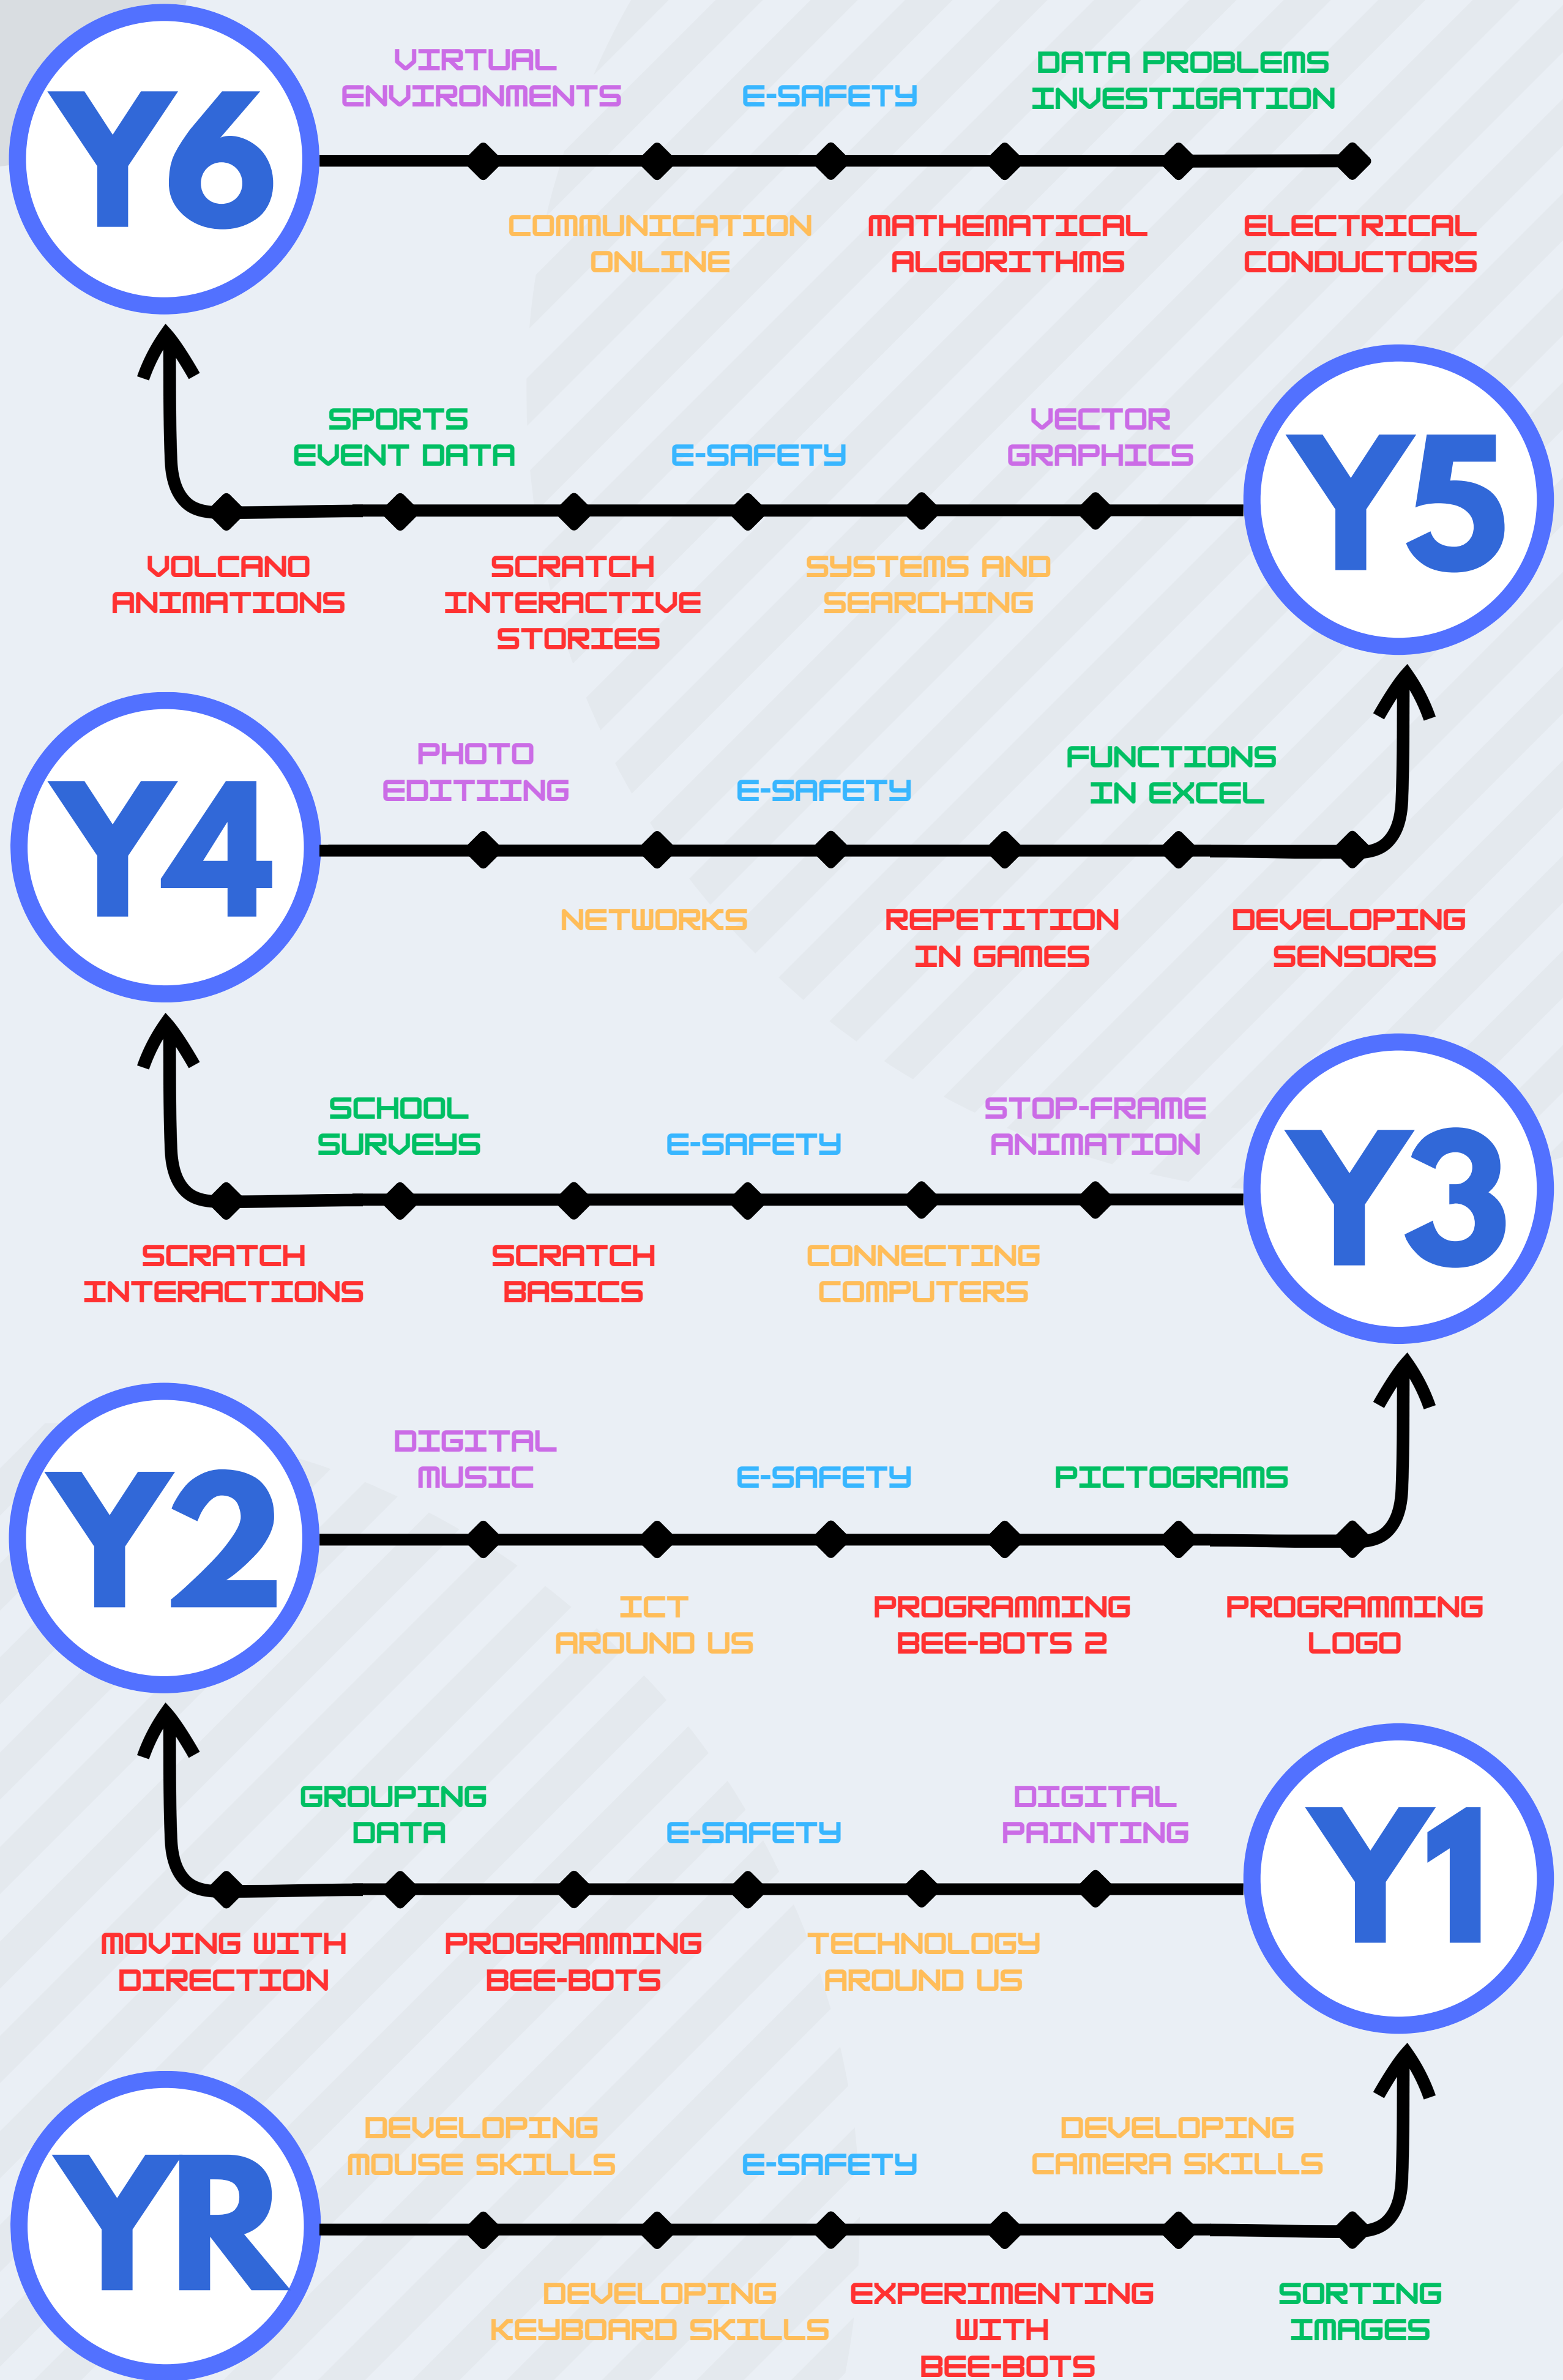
Y6

VIRTUAL ENVIRONMENTS

E-SAFETY

DATA PROBLEMS INVESTIGATION

COMMUNICATION ONLINE

MATHEMATICAL ALGORITHMS

ELECTRICAL CONDUCTORS

SPORTS EVENT DATA

E-SAFETY

VECTOR GRAPHICS

Y5

VOLCANO ANIMATIONS

SCRATCH INTERACTIVE STORIES

SYSTEMS AND SEARCHING

Y4

PHOTO EDITIING

E-SAFETY

FUNCTIONS IN EXCEL

NETWORKS

REPETITION IN GAMES

DEVELOPING SENSORS

SCHOOL SURVEYS

E-SAFETY

STOP-FRAME ANIMATION

Y3

SCRATCH INTERACTIONS

SCRATCH BASICS

CONNECTING COMPUTERS

Y2

DIGITAL MUSIC

E-SAFETY

PICTOGRAMS

ICT AROUND US

PROGRAMMING BEE-BOTS 2

PROGRAMMING LOGO

GROUPING DATA

E-SAFETY

DIGITAL PAINTING

Y1

MOVING WITH DIRECTION

PROGRAMMING BEE-BOTS

TECHNOLOGY AROUND US

YR

DEVELOPING MOUSE SKILLS

E-SAFETY

DEVELOPING CAMERA SKILLS

DEVELOPING KEYBOARD SKILLS

EXPERIMENTING WITH BEE-BOTS

SORTING IMAGES